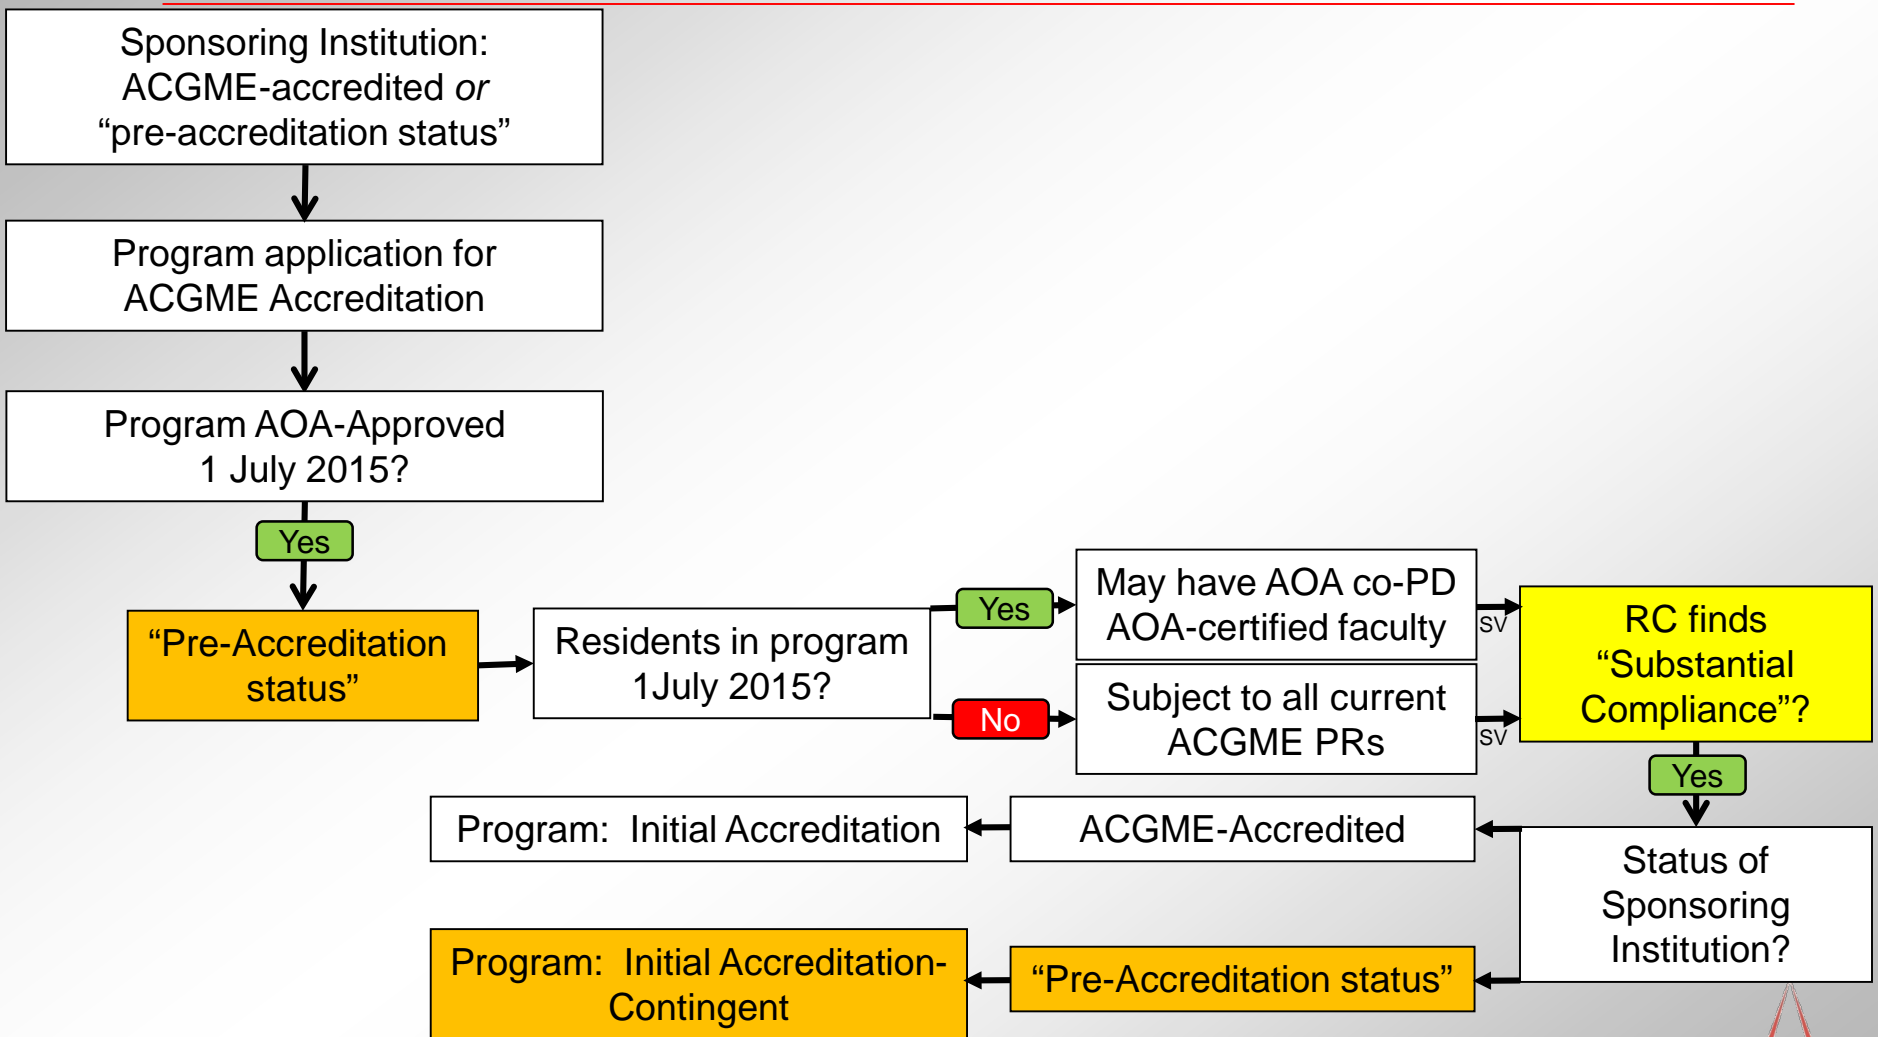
Sponsoring Institution: ACGME-accredited *or* “pre-accreditation status”

Program application for ACGME Accreditation

Program AOA-Approved 1 July 2015?

Yes

“Pre-Accreditation status”

Residents in program 1July 2015?

Yes

May have AOA co-PD AOA-certified faculty

No

Subject to all current ACGME PRs

SV

SV

RC finds “Substantial Compliance”?

Yes

Status of Sponsoring Institution?

ACGME-Accredited

Program: Initial Accreditation

“Pre-Accreditation status”

Program: Initial Accreditation-Contingent